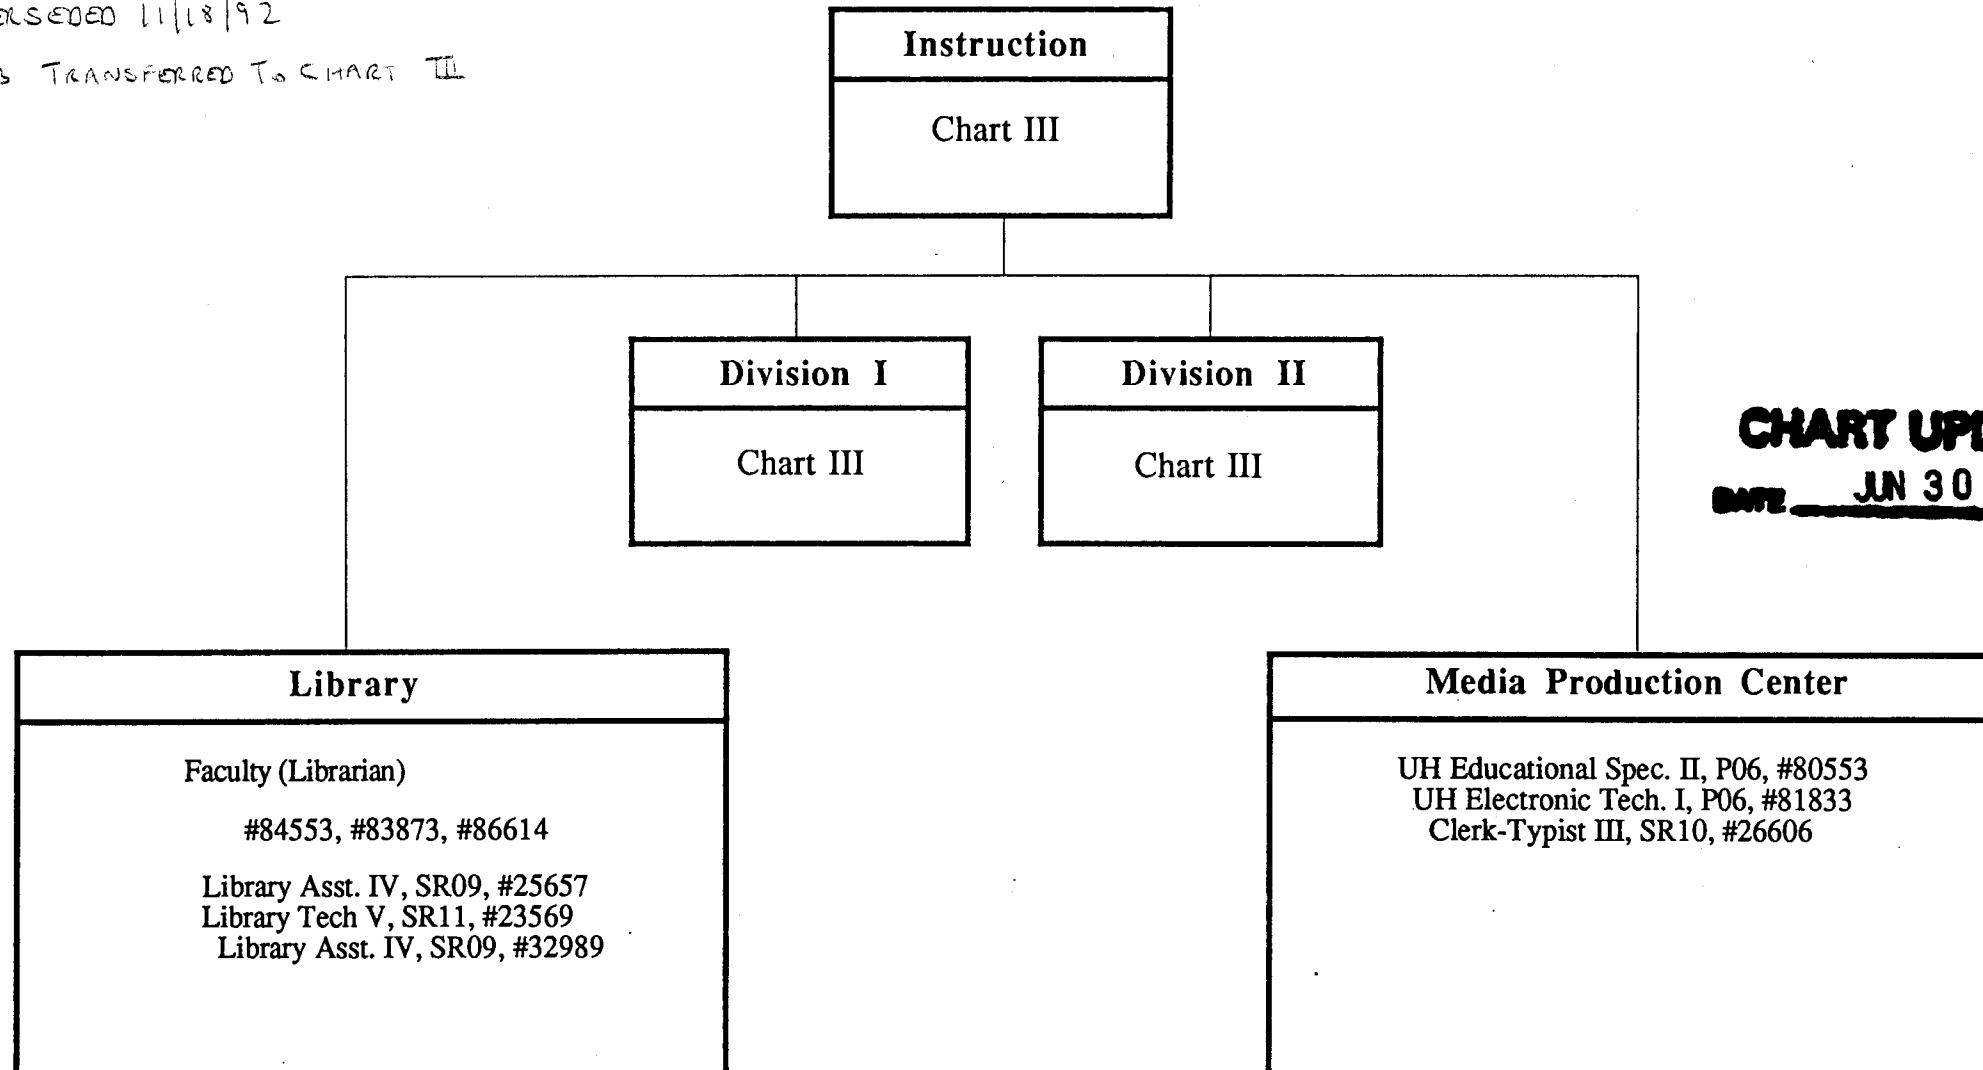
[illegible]RSEDED 11/18/92

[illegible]S TRANSFERRED TO CHART III

Instruction

Chart III

Division I

Chart III

Division II

Chart III

CHART UP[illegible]

DATE JUN 30 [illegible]

Library

Faculty (Librarian)

#84553, #83873, #86614

Library Asst. IV, SR09, #25657
Library Tech V, SR11, #23569
Library Asst. IV, SR09, #32989

Media Production Center

UH Educational Spec. II, P06, #80553
UH Electronic Tech. I, P06, #81833
Clerk-Typist III, SR10, #26606